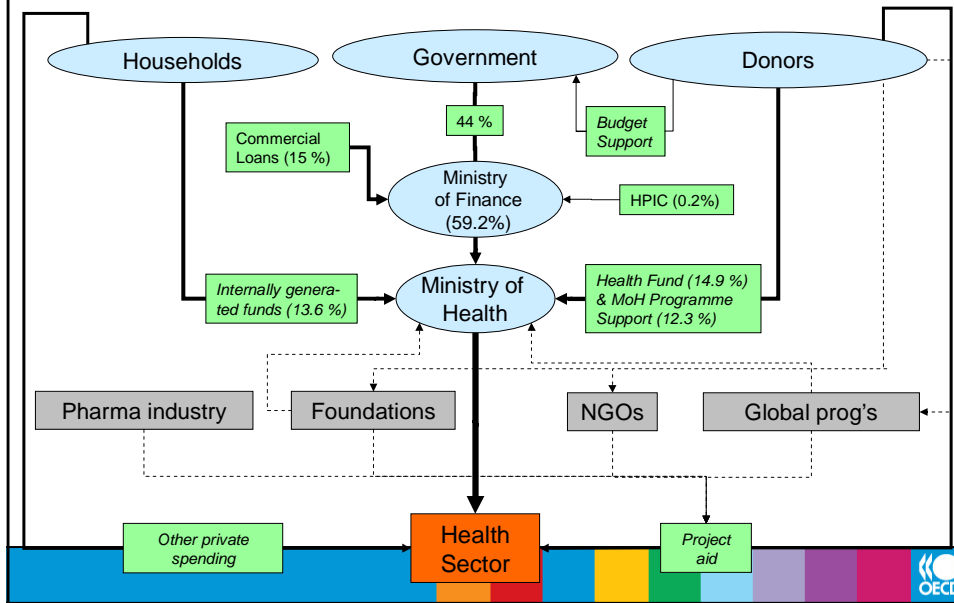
Households

Government

Donors

44 %

Budget Support

Commercial Loans (15 %)

Ministry of Finance (59.2%)

HPIC (0.2%)

Internally generated funds (13.6 %)

Ministry of Health

Health Fund (14.9 %) & MoH Programme Support (12.3 %)

Pharma industry

Foundations

NGOs

Global prog's

Other private spending

Health Sector

Project aid

OECD